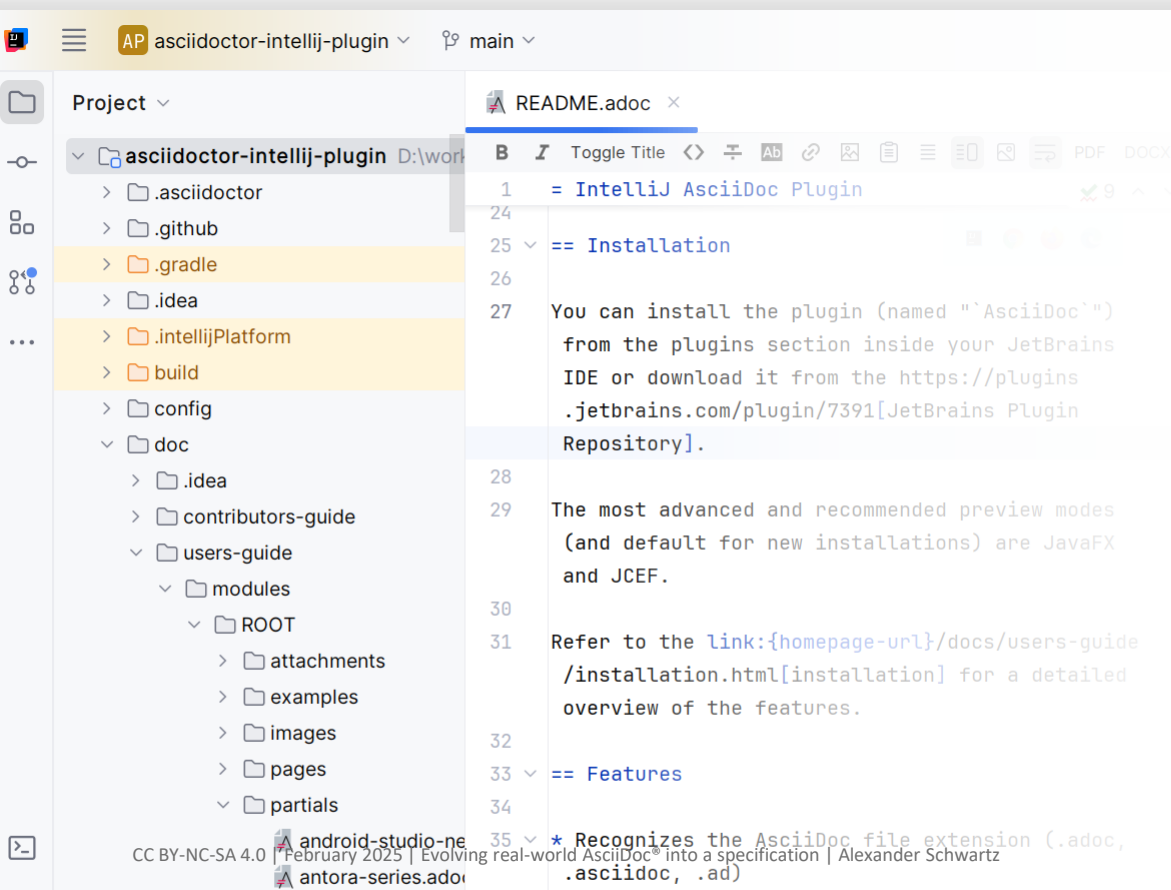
AP asciidoctor-intellij-plugin main

Project

asciidoctor-intellij-plugin D:\work
.asciidoctor
.github
.gradle
.idea
.intellijPlatform
build
config
doc
.idea
contributors-guide
users-guide
modules
ROOT
attachments
examples
images
pages
partials
android-studio-ne
antora-series.adoc

README.adoc ×

Toggle Title PDF DOCX

1 = IntelliJ AsciiDoc Plugin
24
25 == Installation
26
27 You can install the plugin (named "`AsciiDoc`") from the plugins section inside your JetBrains IDE or download it from the https://plugins.jetbrains.com/plugin/7391[JetBrains Plugin Repository].
28
29 The most advanced and recommended preview modes (and default for new installations) are JavaFX and JCEF.
30
31 Refer to the link:{homepage-url}/docs/users-guide/installation.html[installation] for a detailed overview of the features.
32
33 == Features
34
35 * Recognizes the AsciiDoc file extension (.adoc, .asciidoc, .ad)

9

CC BY-NC-SA 4.0 | February 2025 | Evolving real-world AsciiDoc® into a specification | Alexander Schwartz